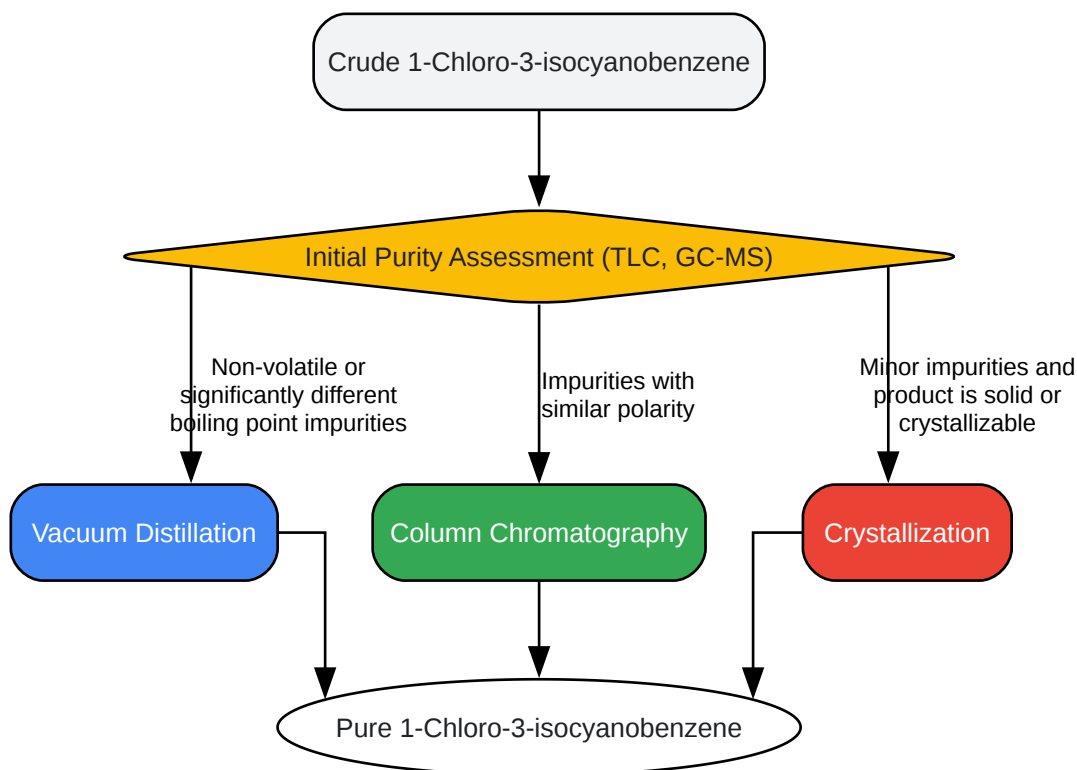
Crude 1-Chloro-3-isocyanobenzene

Initial Purity Assessment (TLC, GC-MS)

Non-volatile or significantly different boiling point impurities

Impurities with similar polarity

Minor impurities and product is solid or crystallizable

Vacuum Distillation

Column Chromatography

Crystallization

Pure 1-Chloro-3-isocyanobenzene